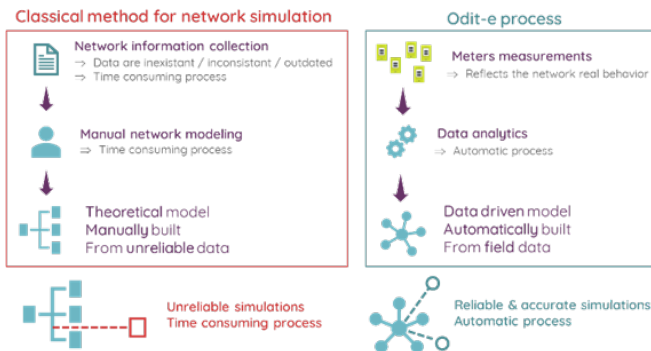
Classical method for network simulation

Network information collection
⇒ Data are inexistant / inconsistant / outdated
⇒ Time consuming process

Manual network modeling
⇒ Time consuming process

Theoretical model
Manually built
From unreliable data

Unreliable simulations
Time consuming process

Odit-e process

Meters measurements
⇒ Reflects the network real behavior

Data analytics
⇒ Automatic process

Data driven model
Automatically built
From field data

Reliable & accurate simulations
Automatic process